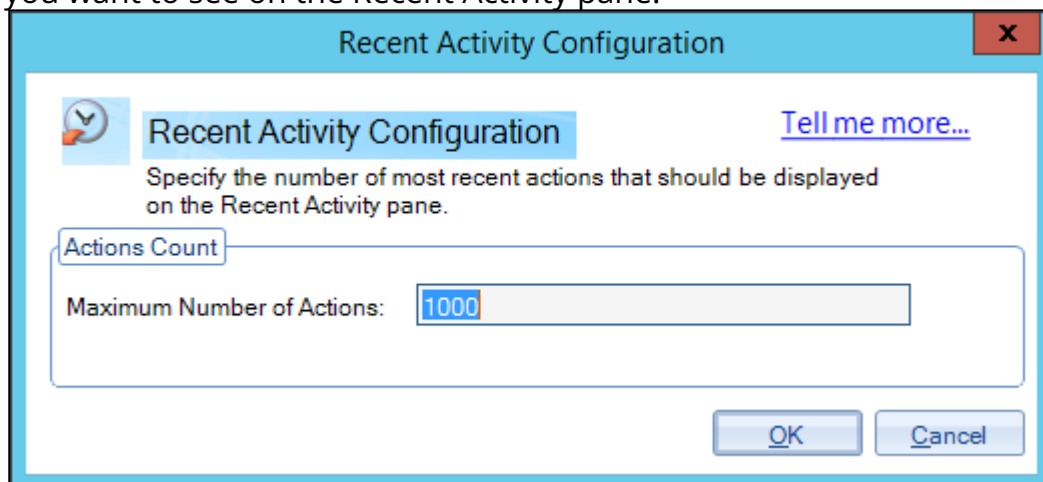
you want to see on the Recent Activity pane.

Recent Activity Configuration

x

Recent Activity Configuration

Tell me more...

Specify the number of most recent actions that should be displayed on the Recent Activity pane.

Actions Count

Maximum Number of Actions: 1000

OK

Cancel